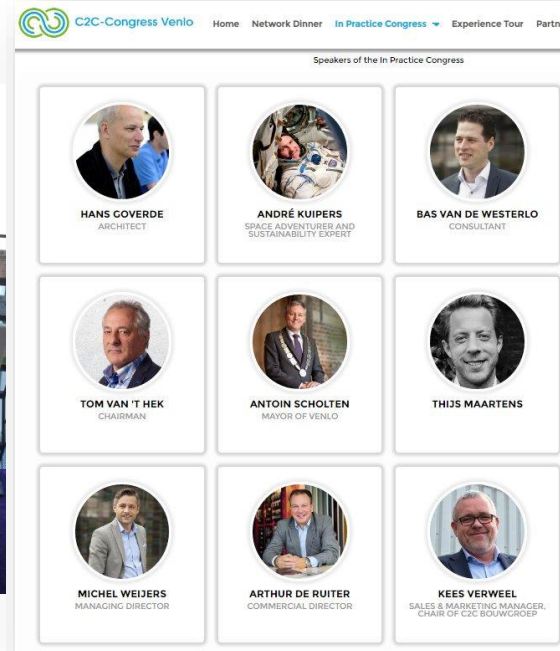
C2C-Congress Venlo

Home Network Dinner In Practice Congress Experience Tour Partn

Speakers of the In Practice Congress

HANS GOVERDE
ARCHITECT

ANDRÉ KUIPERS
SPACE ADVENTURER AND SUSTAINABILITY EXPERT

BAS VAN DE WESTERLO
CONSULTANT

TOM VAN 'T HEK
CHAIRMAN

ANTOIN SCHOLTEN
MAYOR OF VENLO

THIJS MAARTENS

MICHEL WEIJERS
MANAGING DIRECTOR

ARTHUR DE RUITER
COMMERCIAL DIRECTOR

KEES VERWEEL
SALES & MARKETING MANAGER, CHAIR OF C2C BOUWGROEP